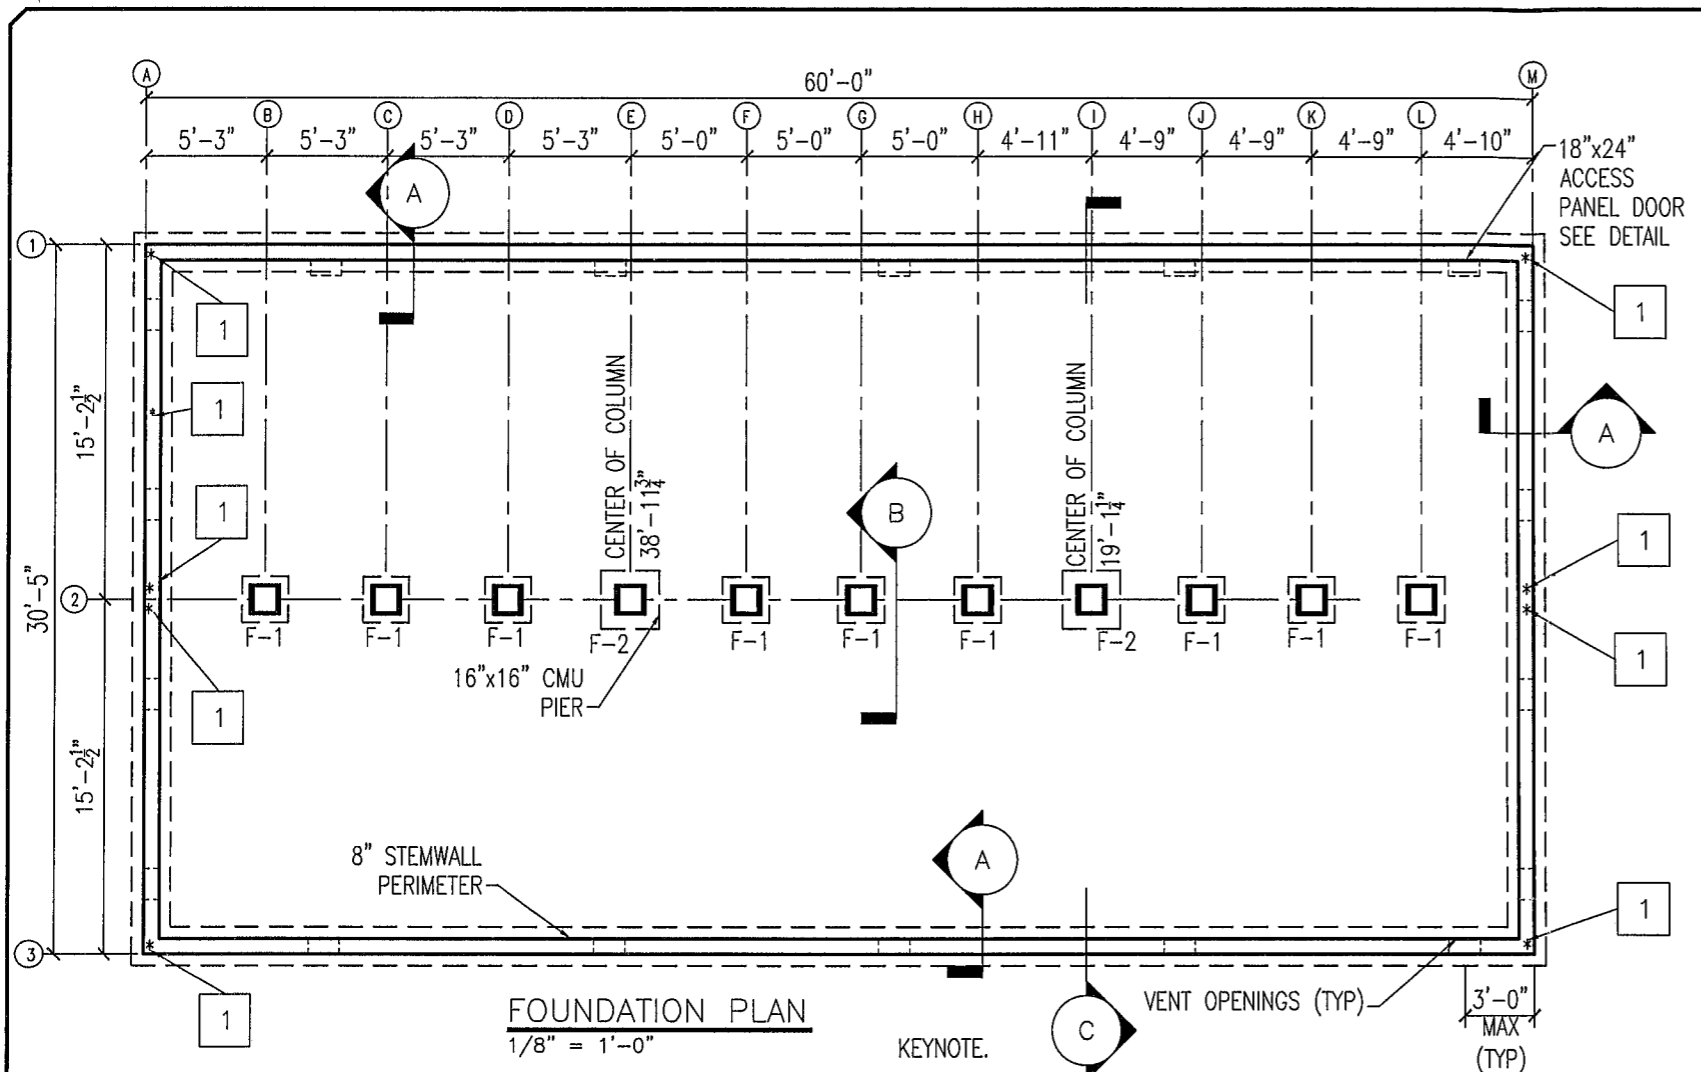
A
M
60'-0"
B C D E F G H I J K L
5'-3" 5'-3" 5'-3" 5'-3" 5'-0" 5'-0" 5'-0" 4'-11" 4'-9" 4'-9" 4'-9" 4'-10"
18"x24" ACCESS PANEL DOOR SEE DETAIL
A
1
1
1
1
1
1
1
1
1
A
B
CENTER OF COLUMN $38'-11\frac{3}{4}"$
CENTER OF COLUMN $19'-1\frac{1}{4}"$
1
2
3
$15'-2\frac{1}{2}"$
$15'-2\frac{1}{2}"$
30'-5"
F-1 F-1 F-1 F-2 F-1 F-1 F-1 F-2 F-1 F-1 F-1
16"x16" CMU PIER
8" STEMWALL PERIMETER
A
FOUNDATION PLAN
1/8" = 1'-0"
KEYNOTE.
C
VENT OPENINGS (TYP)
3'-0" MAX (TYP)